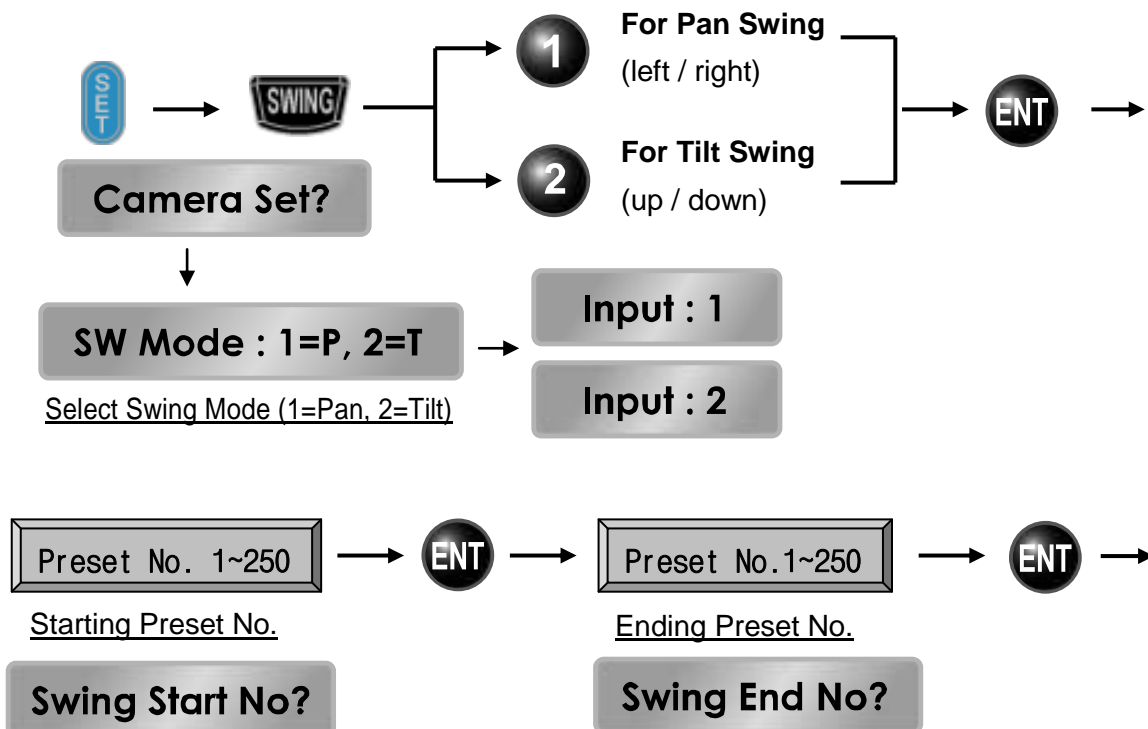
SET

SWING

Camera Set?

1 For Pan Swing (left / right)

2 For Tilt Swing (up / down)

ENT

SW Mode : 1=P, 2=T

Select Swing Mode (1=Pan, 2=Tilt)

Input : 1

Input : 2

Preset No. 1~250

ENT

Starting Preset No.

Swing Start No?

Preset No.1~250

ENT

Ending Preset No.

Swing End No?